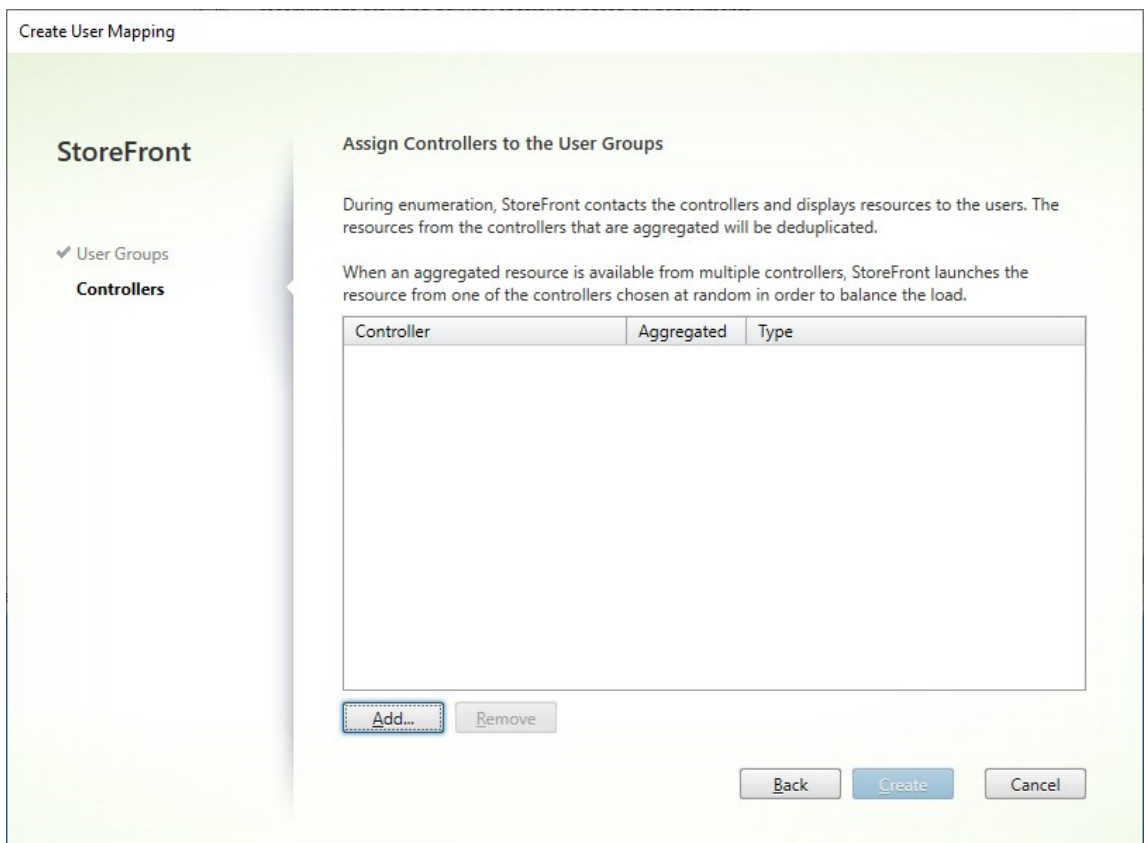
Create User Mapping

StoreFront

✔ User Groups
Controllers

Assign Controllers to the User Groups

During enumeration, StoreFront contacts the controllers and displays resources to the users. The resources from the controllers that are aggregated will be deduplicated.

When an aggregated resource is available from multiple controllers, StoreFront launches the resource from one of the controllers chosen at random in order to balance the load.

| Controller | Aggregated | Type |
|---|---|---|

Add... Remove

Back Create Cancel